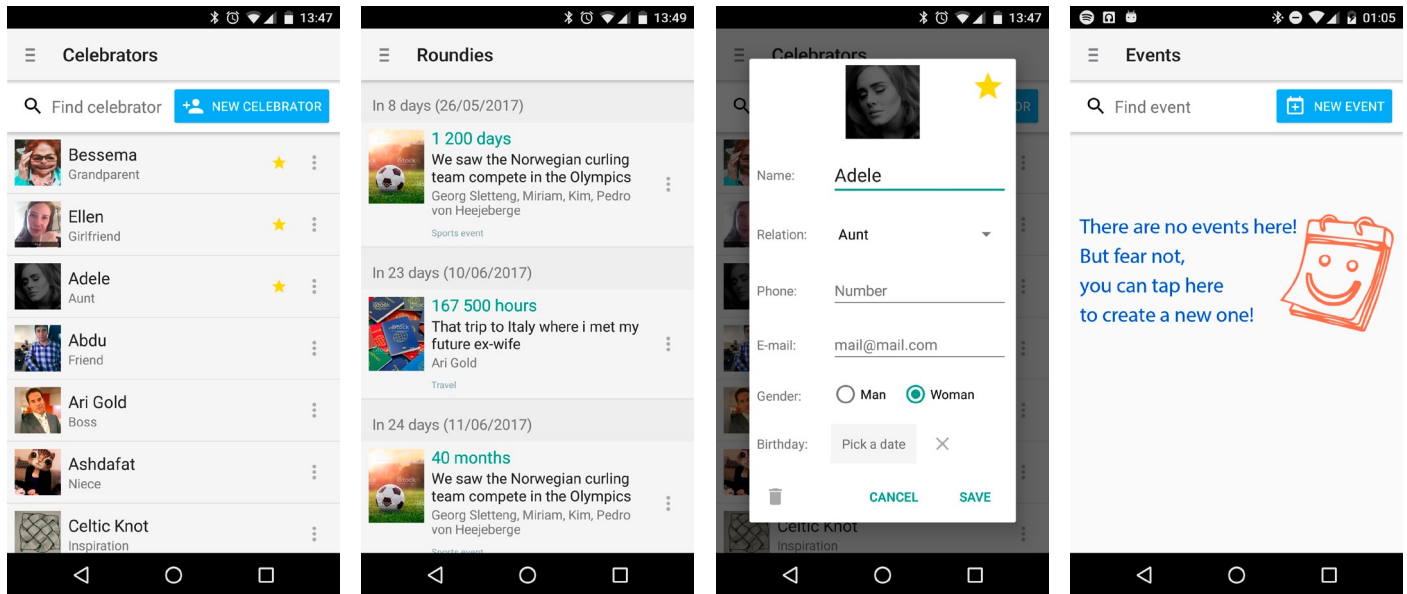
13:47

Celebrators

Find celebrator

NEW CELEBRATOR

Bessema
Grandparent

Ellen
Girlfriend

Adele
Aunt

Abdu
Friend

Ari Gold
Boss

Ashdafat
Niece

Celtic Knot
Inspiration

13:49

Roundies

In 8 days (26/05/2017)

1 200 days
We saw the Norwegian curling team compete in the Olympics
Georg Sletteng, Miriam, Kim, Pedro von Heejeberge
Sports event

In 23 days (10/06/2017)

167 500 hours
That trip to Italy where i met my future ex-wife
Ari Gold
Travel

In 24 days (11/06/2017)

40 months
We saw the Norwegian curling team compete in the Olympics
Georg Sletteng, Miriam, Kim, Pedro von Heejeberge
Sports event

13:47

Celebrators

Name: Adele

Relation: Aunt

Phone: Number

E-mail: mail@mail.com

Gender: Man Woman

Birthday: Pick a date

CANCEL SAVE

Celtic Knot
Inspiration

01:05

Events

Find event

NEW EVENT

There are no events here!
But fear not,
you can tap here
to create a new one!